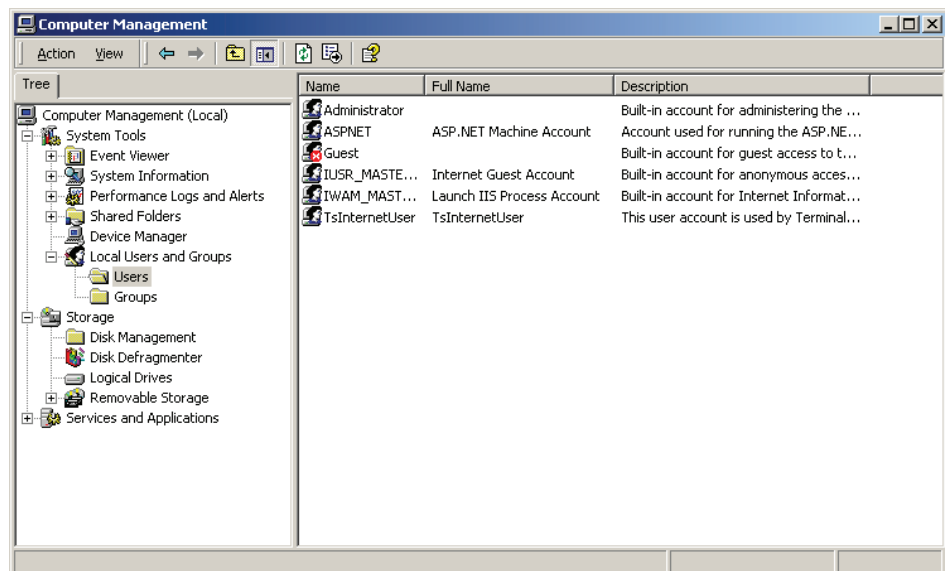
Computer Management

Action View

Tree

Computer Management (Local)
System Tools
Event Viewer
System Information
Performance Logs and Alerts
Shared Folders
Device Manager
Local Users and Groups
Users
Groups
Storage
Disk Management
Disk Defragmenter
Logical Drives
Removable Storage
Services and Applications

| Name | Full Name | Description |
|---|---|---|
| Administrator | | Built-in account for administering the ... |
| ASPNET | ASP.NET Machine Account | Account used for running the ASP.NE... |
| Guest | | Built-in account for guest access to t... |
| IUSR_MASTE... | Internet Guest Account | Built-in account for anonymous acces... |
| IWAM_MAST... | Launch IIS Process Account | Built-in account for Internet Informat... |
| TsInternetUser | TsInternetUser | This user account is used by Terminal... |